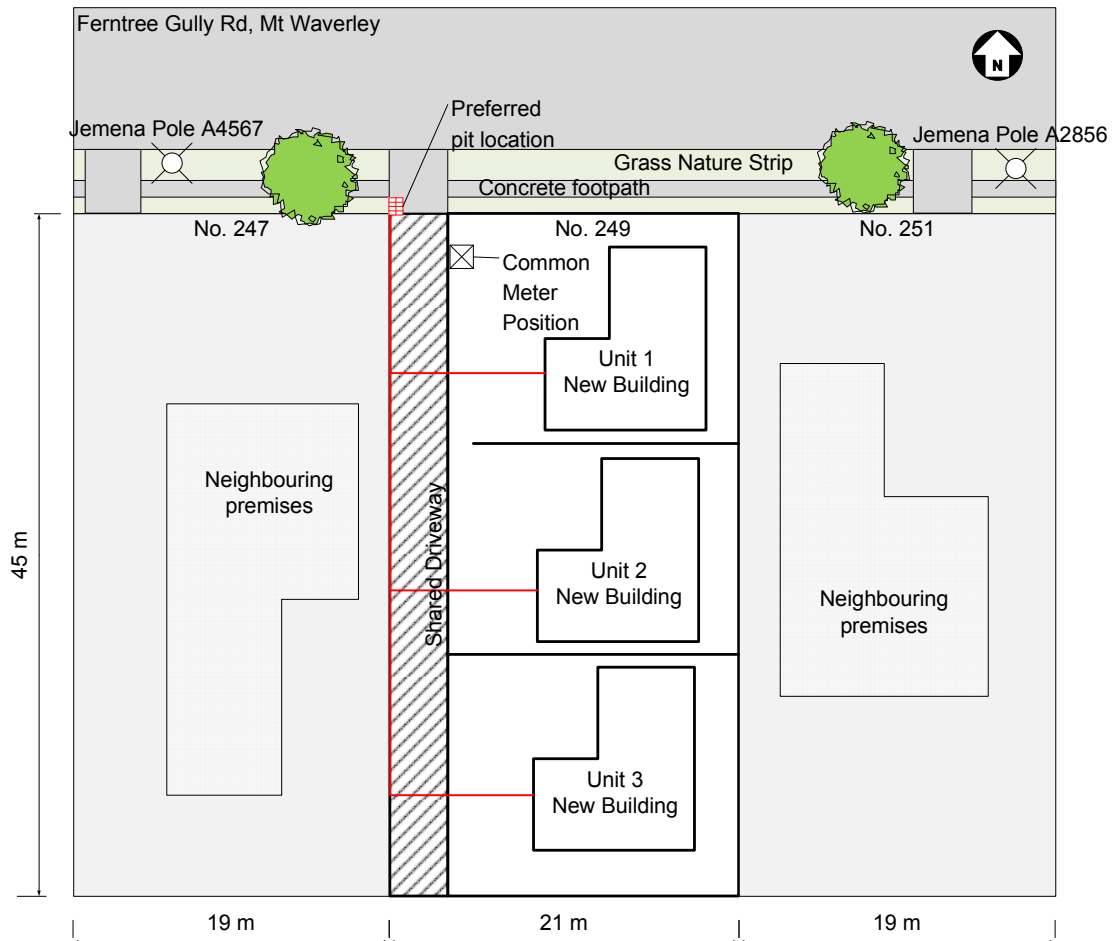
Ferntree Gully Rd, Mt Waverley

N

Jemena Pole A4567

Preferred pit location

Jemena Pole A2856

Grass Nature Strip

Concrete footpath

No. 247

No. 249

No. 251

Common Meter Position

Unit 1 New Building

Neighbouring premises

Shared Driveway

Unit 2 New Building

Neighbouring premises

Unit 3 New Building

45 m

19 m

21 m

19 m